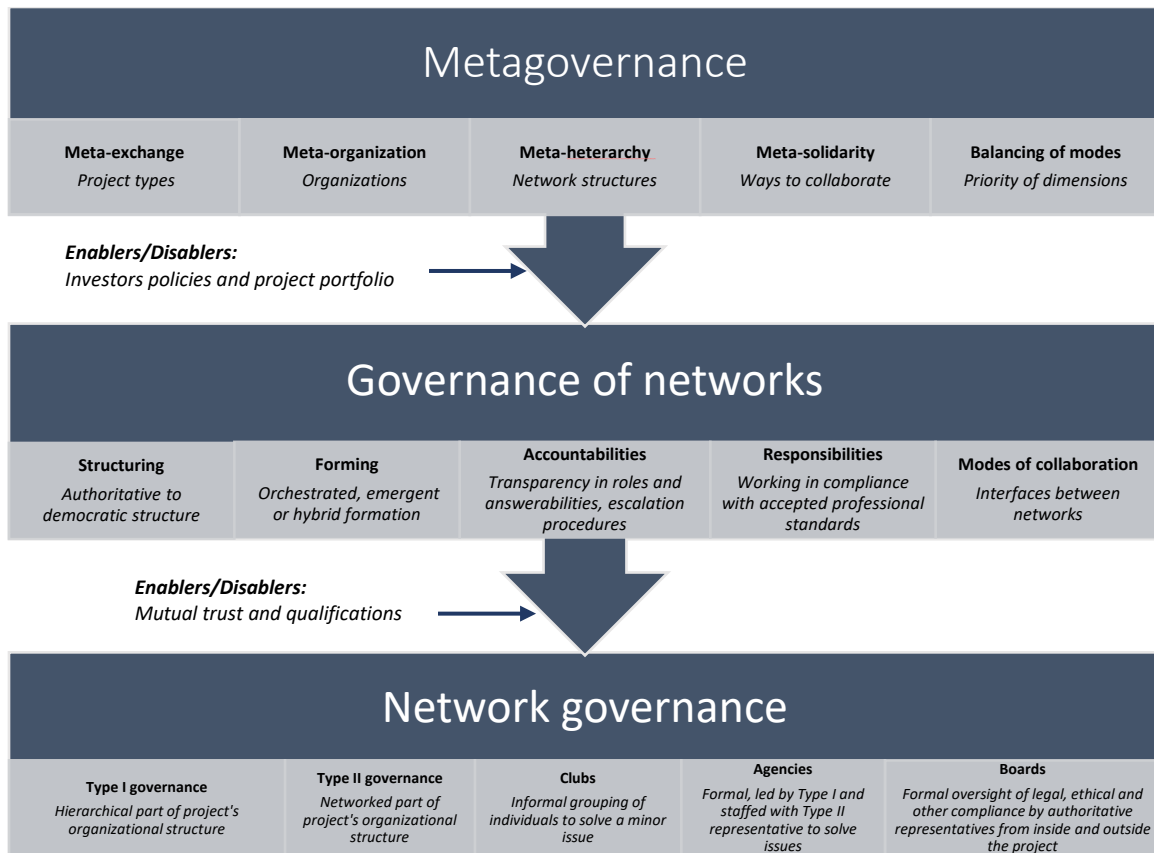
Metagovernance

| Meta-exchange | Meta-organization | Meta-heterarchy | Meta-solidarity | Balancing of modes |
|---|---|---|---|---|
| *Project types* | *Organizations* | *Network structures* | *Ways to collaborate* | *Priority of dimensions* |

***Enablers/Disablers:***
*Investors policies and project portfolio*

Governance of networks

| Structuring | Forming | Accountabilities | Responsibilities | Modes of collaboration |
|---|---|---|---|---|
| *Authoritative to democratic structure* | *Orchestrated, emergent or hybrid formation* | *Transparency in roles and answerabilities, escalation procedures* | *Working in compliance with accepted professional standards* | *Interfaces between networks* |

***Enablers/Disablers:***
*Mutual trust and qualifications*

Network governance

| Type I governance | Type II governance | Clubs | Agencies | Boards |
|---|---|---|---|---|
| *Hierarchical part of project's organizational structure* | *Networked part of project's organizational structure* | *Informal grouping of individuals to solve a minor issue* | *Formal, led by Type I and staffed with Type II representative to solve issues* | *Formal oversight of legal, ethical and other compliance by authoritative representatives from inside and outside the project* |